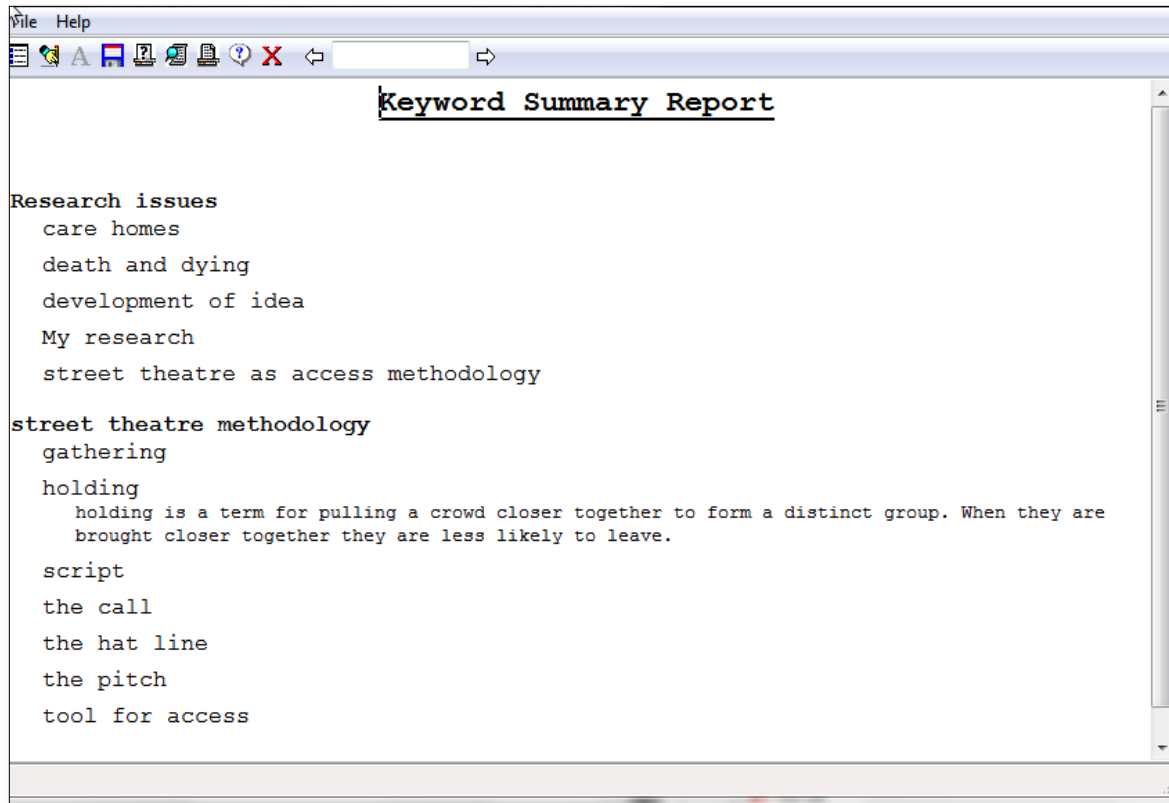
File Help

Keyword Summary Report

Research issues
care homes
death and dying
development of idea
My research
street theatre as access methodology

street theatre methodology
gathering
holding
holding is a term for pulling a crowd closer together to form a distinct group. When they are brought closer together they are less likely to leave.
script
the call
the hat line
the pitch
tool for access